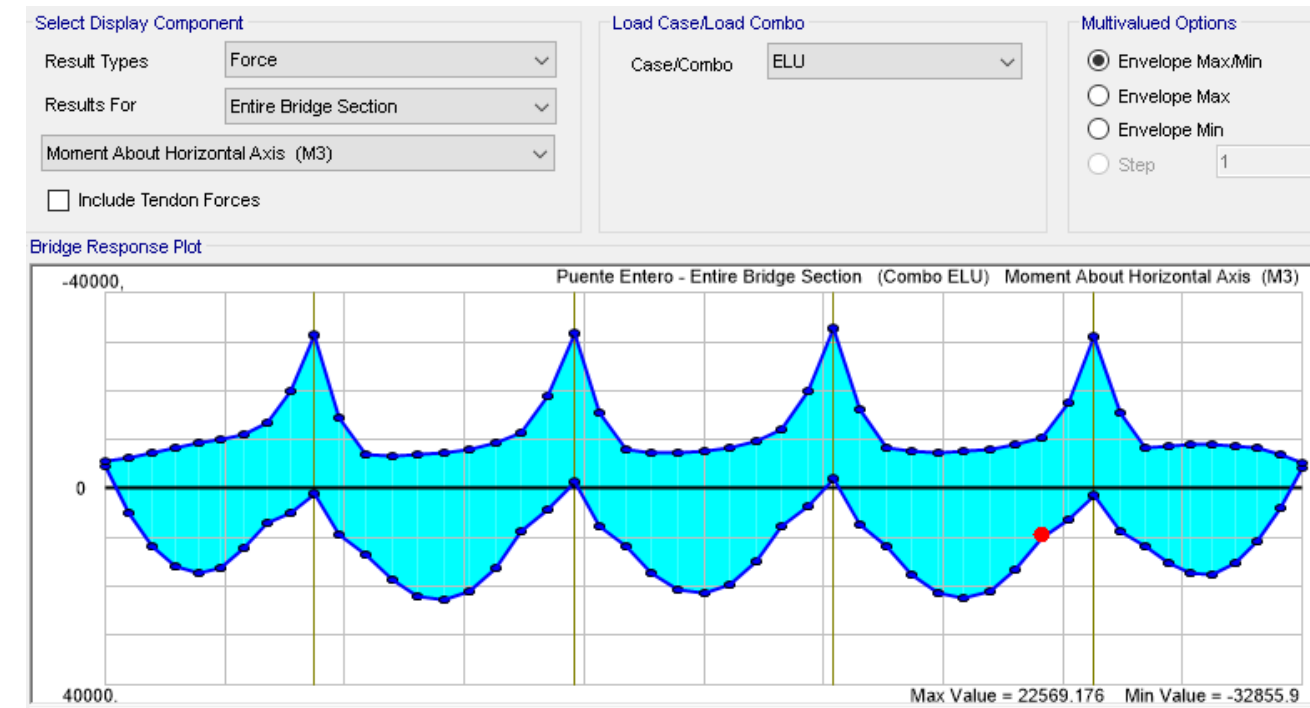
Select Display Component

Result Types Force

Results For Entire Bridge Section

Moment About Horizontal Axis (M3)

Include Tendon Forces

Load Case/Load Combo

Case/Combo ELU

Multivalued Options

Envelope Max/Min

Envelope Max

Envelope Min

Step 1

Bridge Response Plot

-40000,

Puente Entero - Entire Bridge Section (Combo ELU) Moment About Horizontal Axis (M3)

0

40000.

Max Value = 22569.176 Min Value = -32855.9